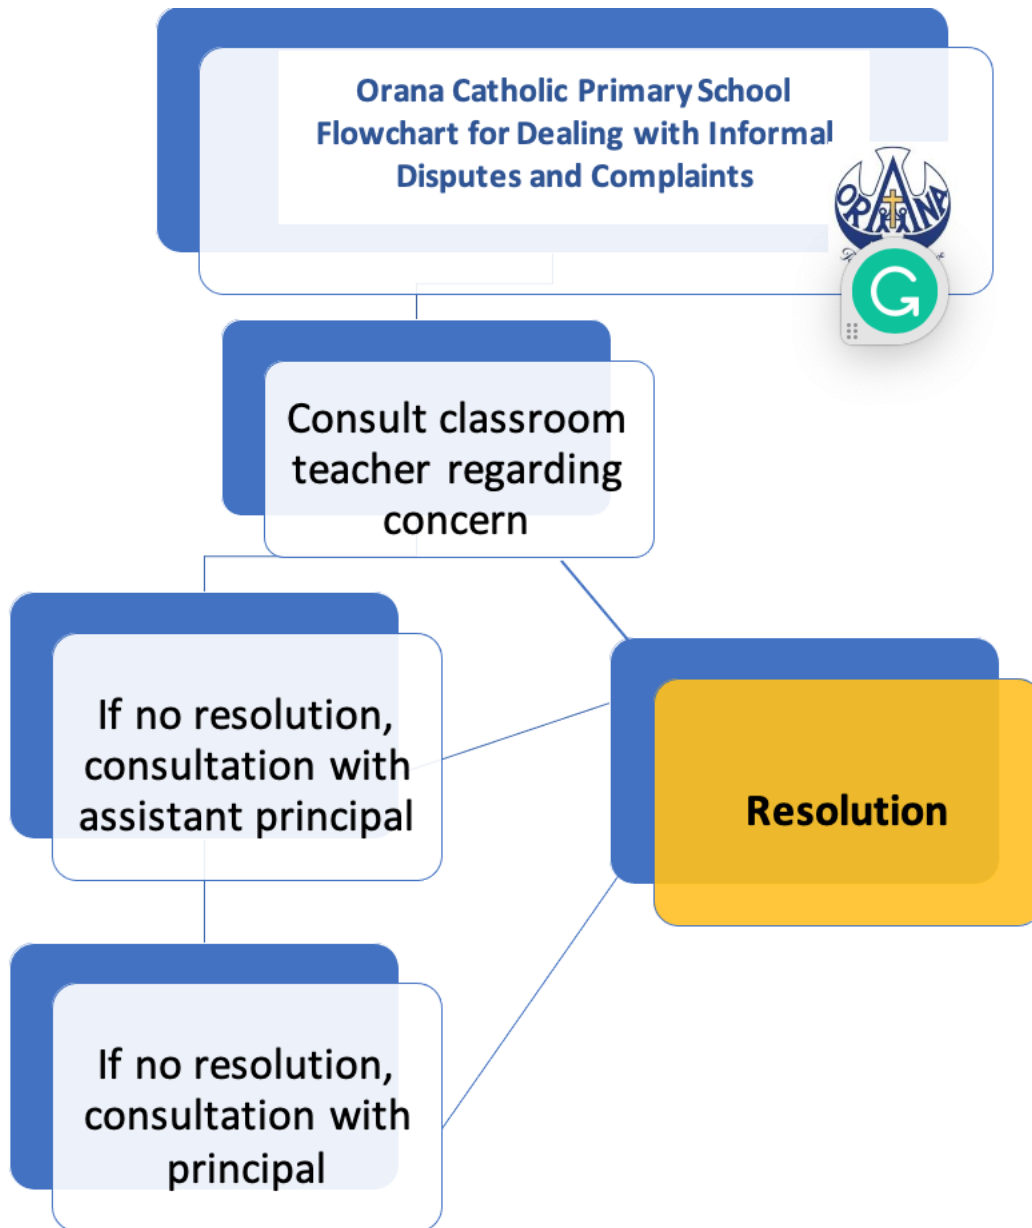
Orana Catholic Primary School
Flowchart for Dealing with Informal Disputes and Complaints

ORANA

Consult classroom teacher regarding concern

If no resolution, consultation with assistant principal

If no resolution, consultation with principal

Resolution